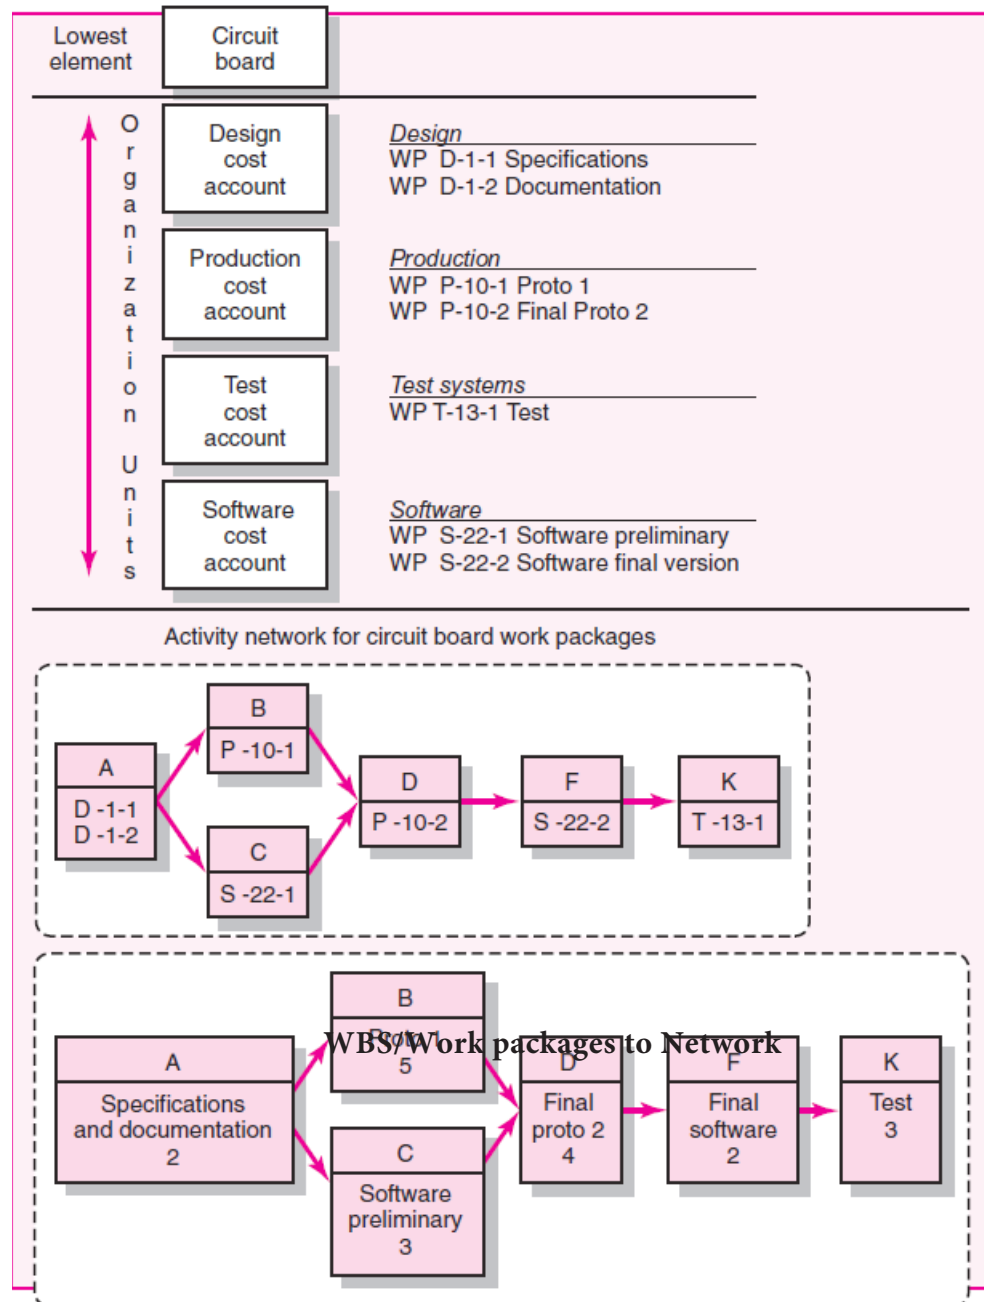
Lowest element

Circuit board

Organization Units

Design cost account

Design
WP D-1-1 Specifications
WP D-1-2 Documentation

Production cost account

Production
WP P-10-1 Proto 1
WP P-10-2 Final Proto 2

Test cost account

Test systems
WP T-13-1 Test

Software cost account

Software
WP S-22-1 Software preliminary
WP S-22-2 Software final version

Activity network for circuit board work packages

A
D-1-1
D-1-2

B
P-10-1

C
S-22-1

D
P-10-2

F
S-22-2

K
T-13-1

A
Specifications and documentation
2

B
Proto 1
5

WBS/Work packages to Network

C
Software preliminary
3

D
Final proto 2
4

F
Final software
2

K
Test
3